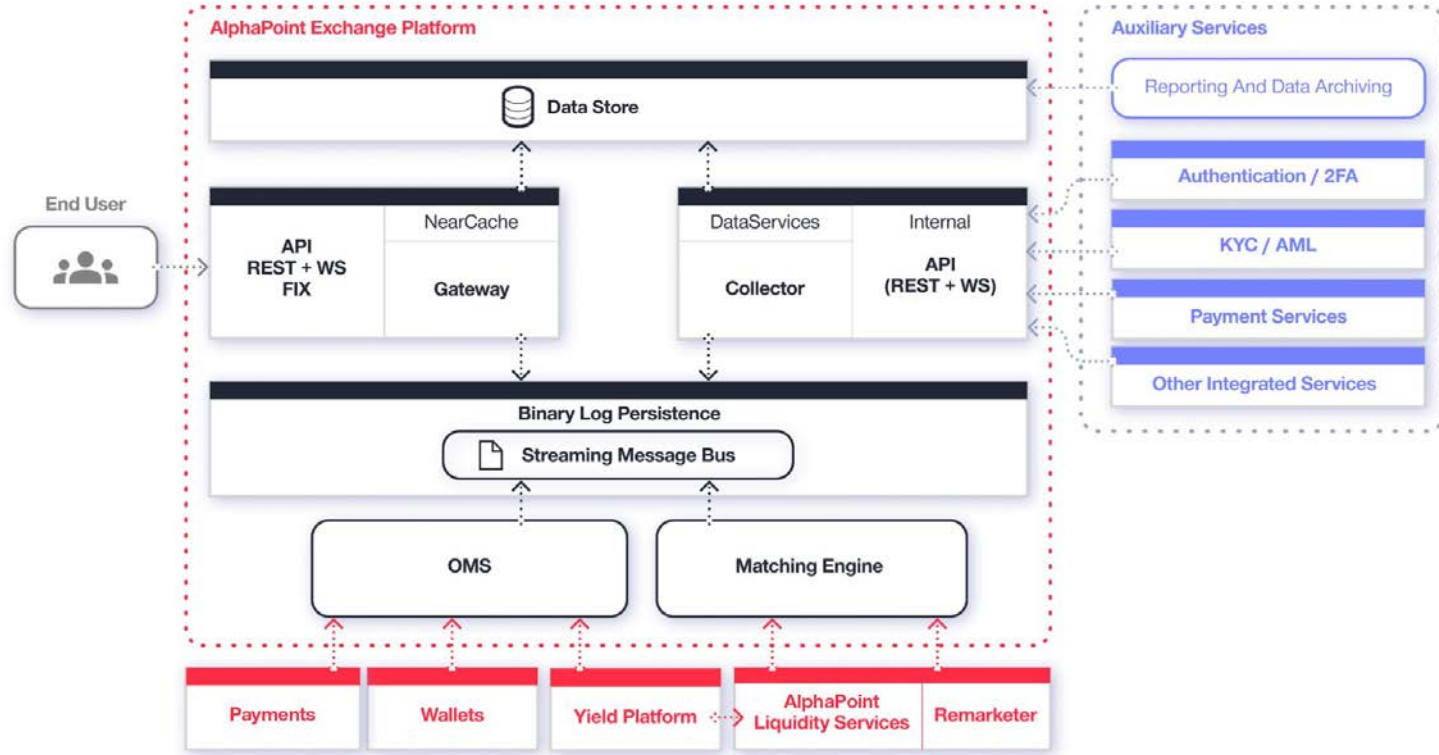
AlphaPoint Exchange Platform

Auxiliary Services

Data Store

Reporting And Data Archiving

End User

API
REST + WS
FIX

NearCache

Gateway

DataServices

Collector

Internal

API
(REST + WS)

Authentication / 2FA

KYC / AML

Payment Services

Other Integrated Services

Binary Log Persistence

Streaming Message Bus

OMS

Matching Engine

Payments

Wallets

Yield Platform

AlphaPoint
Liquidity Services

Remarketer